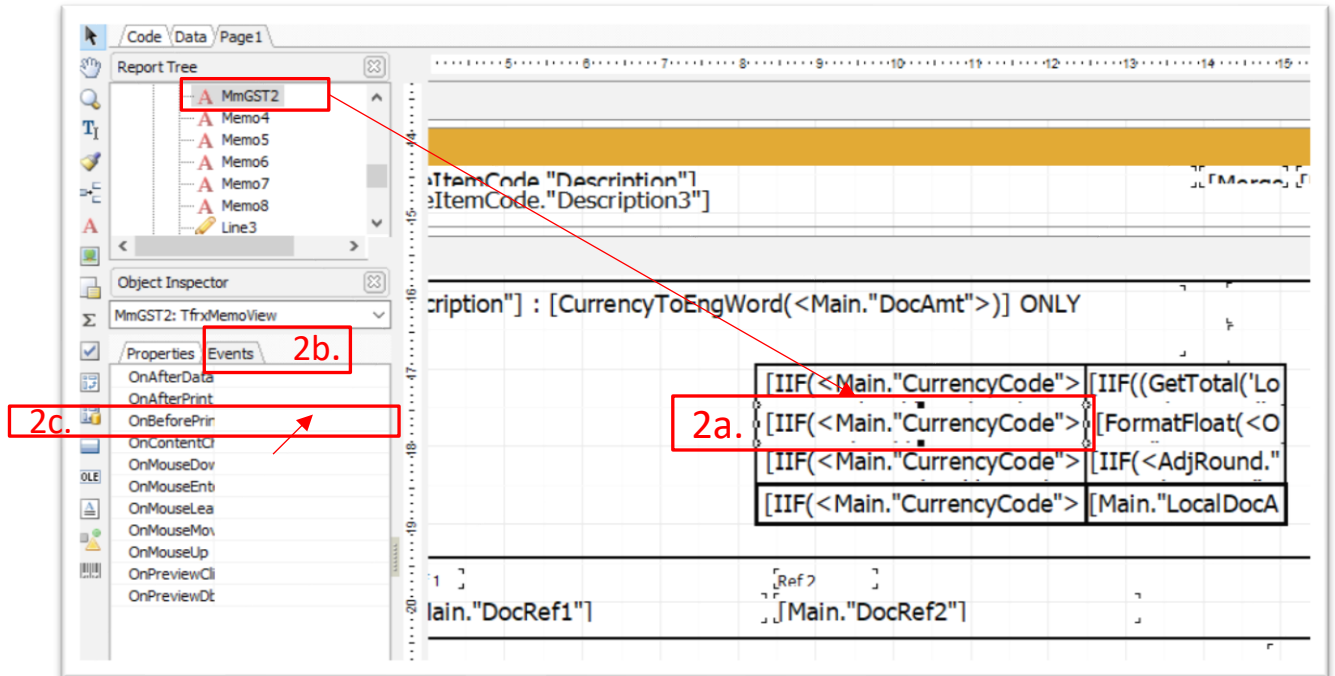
Code Data Page1

Report Tree

MmGST2
Memo4
Memo5
Memo6
Memo7
Memo8
Line3

Object Inspector

MmGST2: TfrxMemoView

Properties Events

2b.

OnAfterData
OnAfterPrint
OnBeforePrin
OnContentCh
OnMouseDow
OnMouseEnte
OnMouseLea
OnMouseMov
OnMouseUp
OnPreviewCli
OnPreviewDb

2c.

5 6 7 8 9 10 11 12 13 14 15

14 15 16 17 18 19 20

eItemCode."Description"]
eItemCode."Description3"]

[Merge

cription"] : [CurrencyToEngWord(<Main."DocAmt">)] ONLY

| [IIF(<Main."CurrencyCode"> | [IIF((GetTotal('Lo |
|---|---|
| [IIF(<Main."CurrencyCode"> | [FormatFloat(<O |
| [IIF(<Main."CurrencyCode"> | [IIF(<AdjRound." |
| [IIF(<Main."CurrencyCode"> | [Main."LocalDocA |

2a.

1

Ref 2

lain."DocRef1"]

[Main."DocRef2"]

OLE